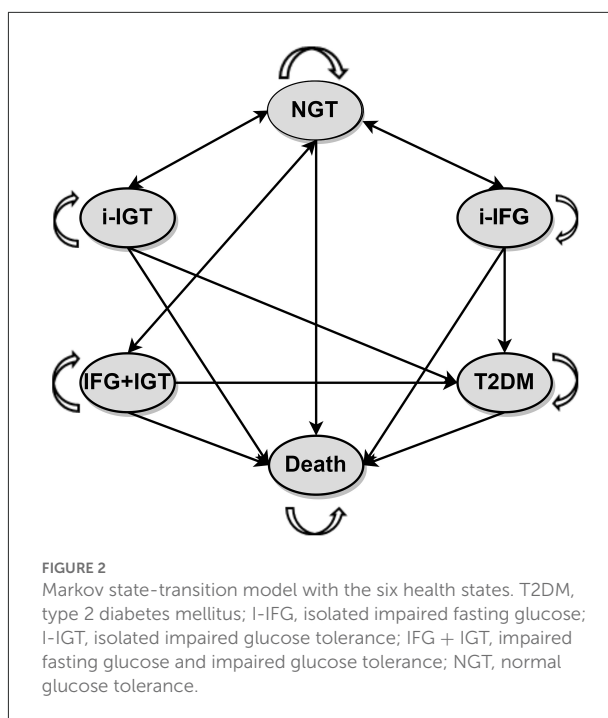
NGT

i-IGT

i-IFG

IFG+IGT

T2DM

Death

FIGURE 2
Markov state-transition model with the six health states. T2DM, type 2 diabetes mellitus; I-IFG, isolated impaired fasting glucose; I-IGT, isolated impaired glucose tolerance; IFG + IGT, impaired fasting glucose and impaired glucose tolerance; NGT, normal glucose tolerance.